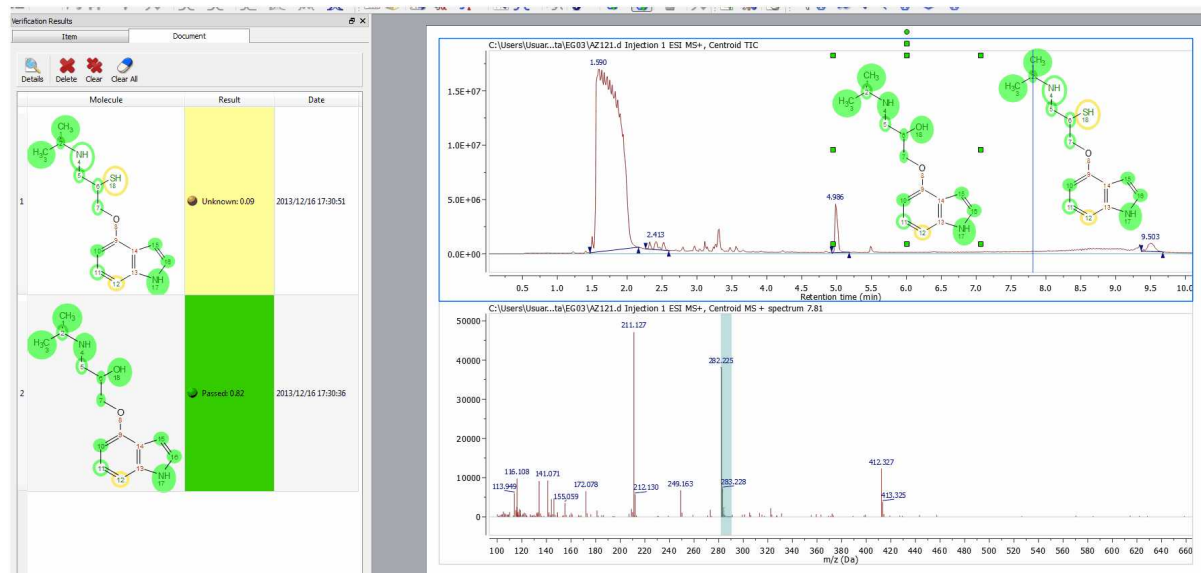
Verification Results

Item | Document

Details Delete Clear Clear All

| | Molecule | Result | Date |
|---|---|---|---|
| 1 | $H_3C$ $CH_3$ NH SH 18 O NH 17 | Unknown: 0.09 | 2013/12/16 17:30:51 |
| 2 | $H_3C$ $CH_3$ NH OH 18 O NH 17 | Passed: 0.82 | 2013/12/16 17:30:36 |

C:\Users\Usuar...ta\EG03\AZ121.d Injection 1 ESI MS+, Centroid TIC

1.5E+07
1.0E+07
5.0E+06
0.0E+00

1.590
2.413
4.986
9.503

$CH_3$ $H_3C$ NH OH O NH
$CH_3$ $H_3C$ NH SH O NH

0.5 1.0 1.5 2.0 2.5 3.0 3.5 4.0 4.5 5.0 5.5 6.0 6.5 7.0 7.5 8.0 8.5 9.0 9.5 10.0
Retention time (min)

C:\Users\Usuar...ta\EG03\AZ121.d Injection 1 ESI MS+, Centroid MS + spectrum 7.81

50000
40000
30000
20000
10000
0

211.127
282.225
116.108
141.071
113.949
155.059
172.078
212.130
249.163
283.228
412.327
413.325

100 120 140 160 180 200 220 240 260 280 300 320 340 360 380 400 420 440 460 480 500 520 540 560 580 600 620 640 660
m/z (Da)